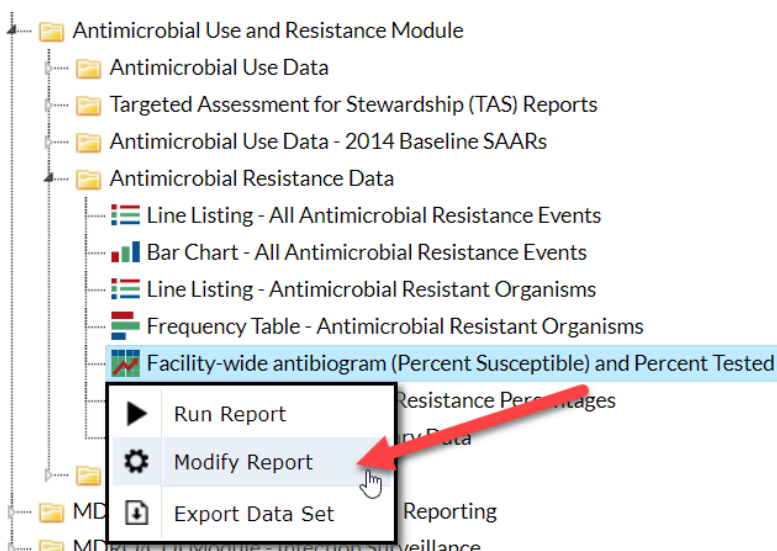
Antimicrobial Use and Resistance Module
Antimicrobial Use Data
Targeted Assessment for Stewardship (TAS) Reports
Antimicrobial Use Data - 2014 Baseline SAARs
Antimicrobial Resistance Data
Line Listing - All Antimicrobial Resistance Events
Bar Chart - All Antimicrobial Resistance Events
Line Listing - Antimicrobial Resistant Organisms
Frequency Table - Antimicrobial Resistant Organisms
Facility-wide antibiogram (Percent Susceptible) and Percent Tested
Run Report
Resistance Percentages
Modify Report
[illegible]ry Data
Export Data Set
MD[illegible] Reporting
MD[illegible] - Infection Surveillance